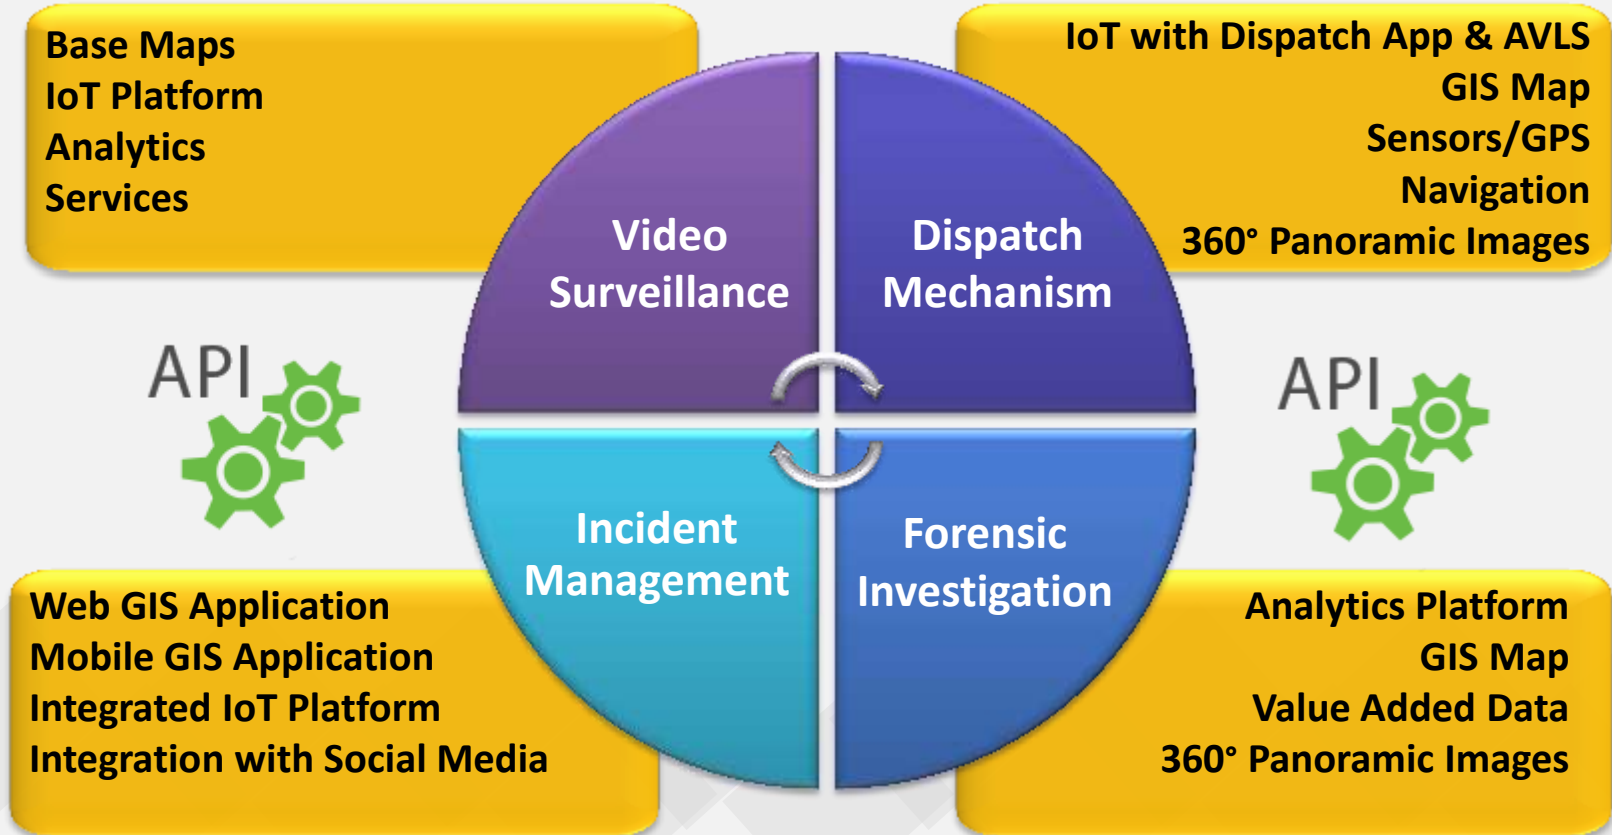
Base Maps
IoT Platform
Analytics
Services

IoT with Dispatch App & AVLS
GIS Map
Sensors/GPS
Navigation
360° Panoramic Images

Video Surveillance

Dispatch Mechanism

API

API

Incident Management

Forensic Investigation

Web GIS Application
Mobile GIS Application
Integrated IoT Platform
Integration with Social Media

Analytics Platform
GIS Map
Value Added Data
360° Panoramic Images